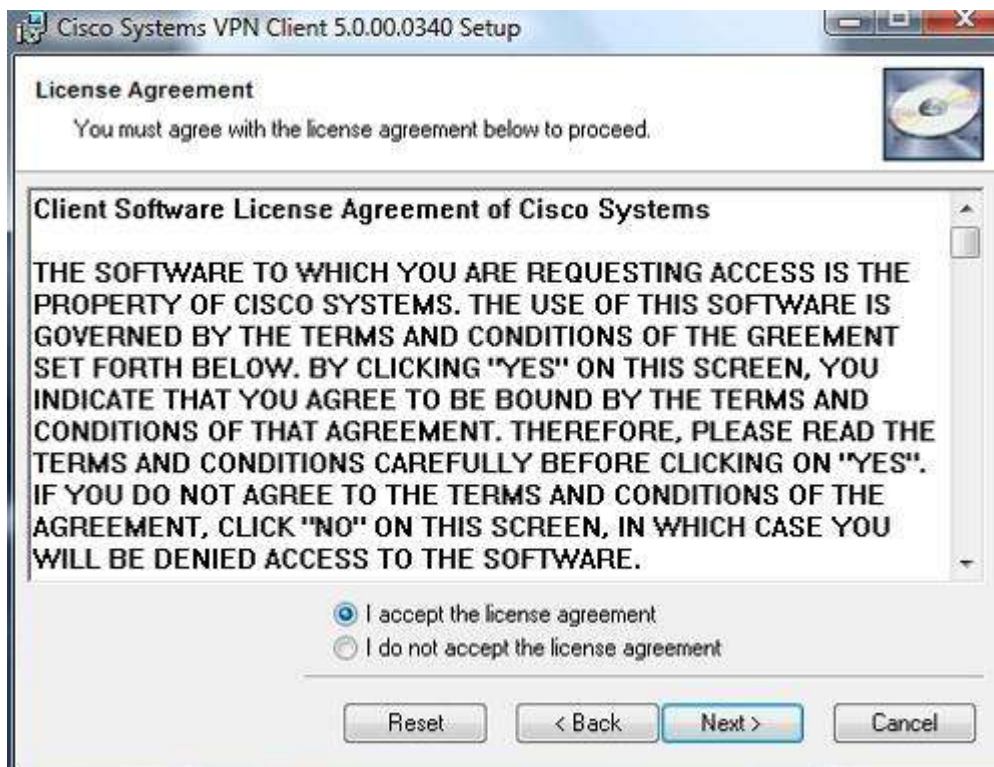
Cisco Systems VPN Client 5.0.00.0340 Setup

License Agreement

You must agree with the license agreement below to proceed.

Client Software License Agreement of Cisco Systems

THE SOFTWARE TO WHICH YOU ARE REQUESTING ACCESS IS THE PROPERTY OF CISCO SYSTEMS. THE USE OF THIS SOFTWARE IS GOVERNED BY THE TERMS AND CONDITIONS OF THE GREEMENT SET FORTH BELOW. BY CLICKING "YES" ON THIS SCREEN, YOU INDICATE THAT YOU AGREE TO BE BOUND BY THE TERMS AND CONDITIONS OF THAT AGREEMENT. THEREFORE, PLEASE READ THE TERMS AND CONDITIONS CAREFULLY BEFORE CLICKING ON "YES". IF YOU DO NOT AGREE TO THE TERMS AND CONDITIONS OF THE AGREEMENT, CLICK "NO" ON THIS SCREEN, IN WHICH CASE YOU WILL BE DENIED ACCESS TO THE SOFTWARE.

I accept the license agreement

I do not accept the license agreement

Reset

< Back

Next >

Cancel